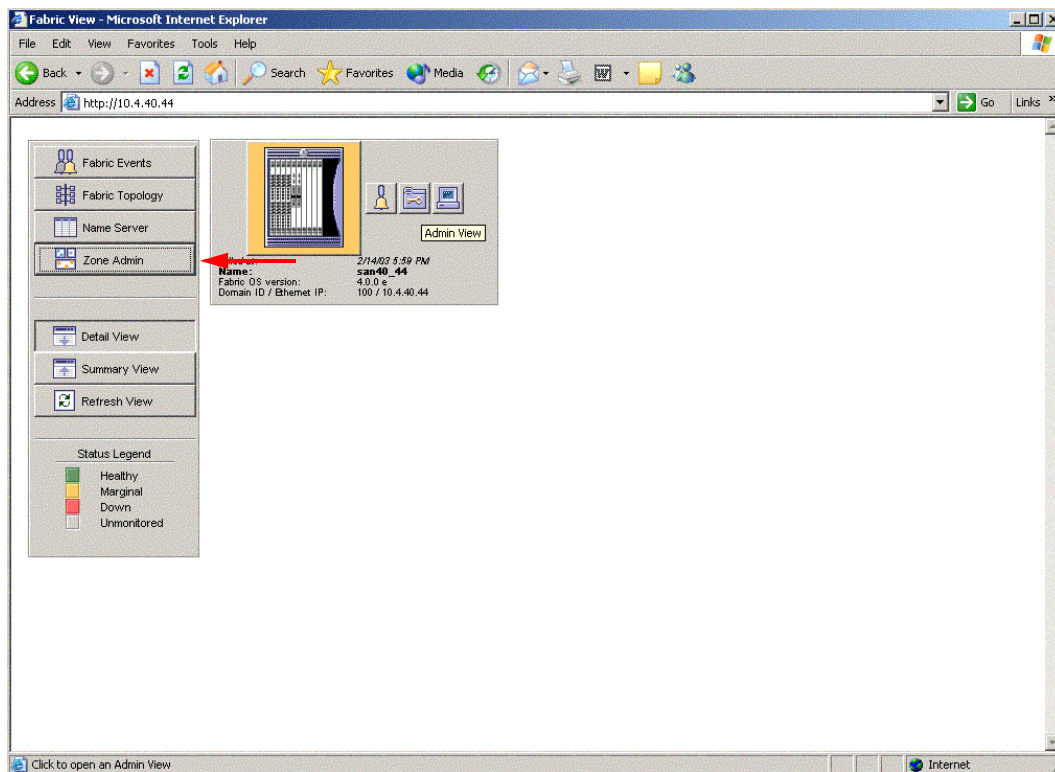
Fabric View - Microsoft Internet Explorer

File Edit View Favorites Tools Help

Back Search Favorites Media

Address http://10.4.40.44

Go Links »

Fabric Events

Fabric Topology

Name Server

Zone Admin

Detail View

Summary View

Refresh View

Status Legend

Healthy

Marginal

Down

Unmonitored

Admin View

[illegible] 2/14/03 5:59 PM

Name: san40_44

Fabric OS version: 4.0.0 e

Domain ID / Ethernet IP: 100 / 10.4.40.44

Click to open an Admin View

Internet